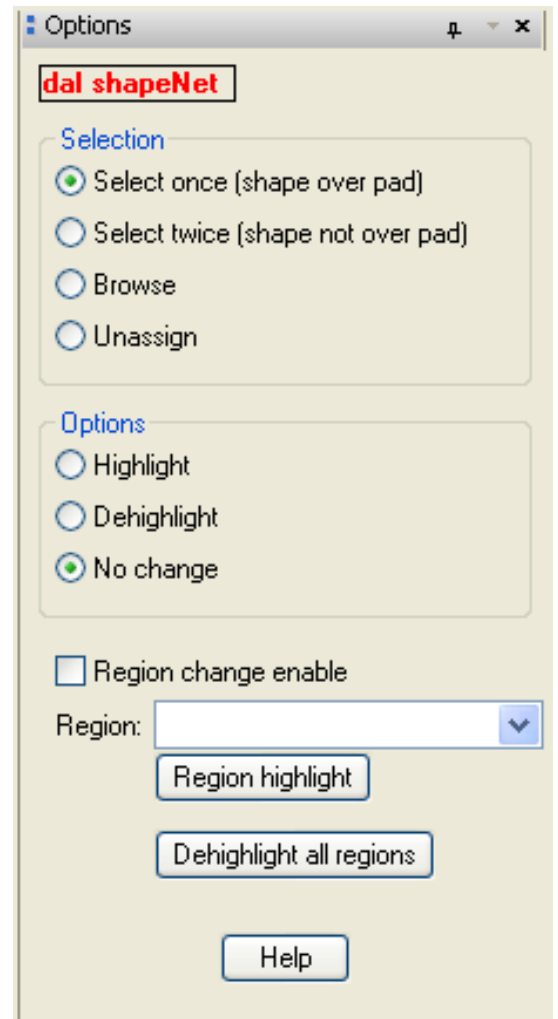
Options

dal shapeNet

Selection

Select once (shape over pad)

Select twice (shape not over pad)

Browse

Unassign

Options

Highlight

Dehighlight

No change

Region change enable

Region:

Region highlight

Dehighlight all regions

Help